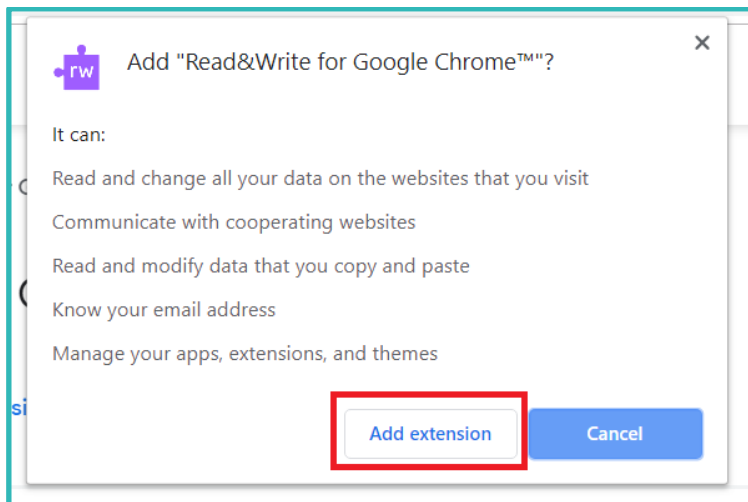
rw

Add "Read&Write for Google Chrome™"?

×

It can:

Read and change all your data on the websites that you visit

Communicate with cooperating websites

Read and modify data that you copy and paste

Know your email address

Manage your apps, extensions, and themes

Add extension

Cancel